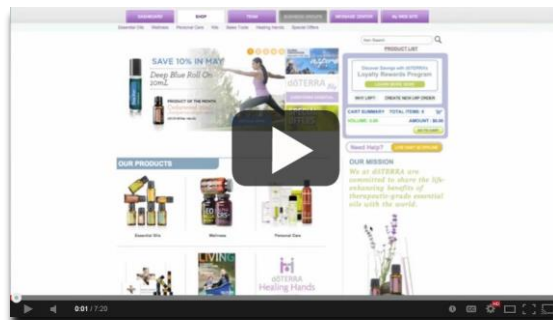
DASHBOARD SHOP TEAM BUSINESS CENTER MESSAGE CENTER MY WEB SITE

Essential Oils Wellness Personal Care Kits News Tools Healing Hands Special Offers

SAVE 10% IN MAY
Deep Blue Roll On 10mL

PRODUCT OF THE MONTH

dōTERRA

PRODUCT LIST

Loyalty Rewards Program

CART SUMMARY TOTAL ITEMS: 0
VOLUME: 0.00 AMOUNT: $0.00

Need Help?

OUR PRODUCTS

Essential Oils Wellness Personal Care

OUR MISSION
We at dōTERRA are committed to share the life-enhancing benefits of therapeutic-grade essential oils with the world.

LIVING

dōTERRA
Healing Hands

0:01 / 7:20